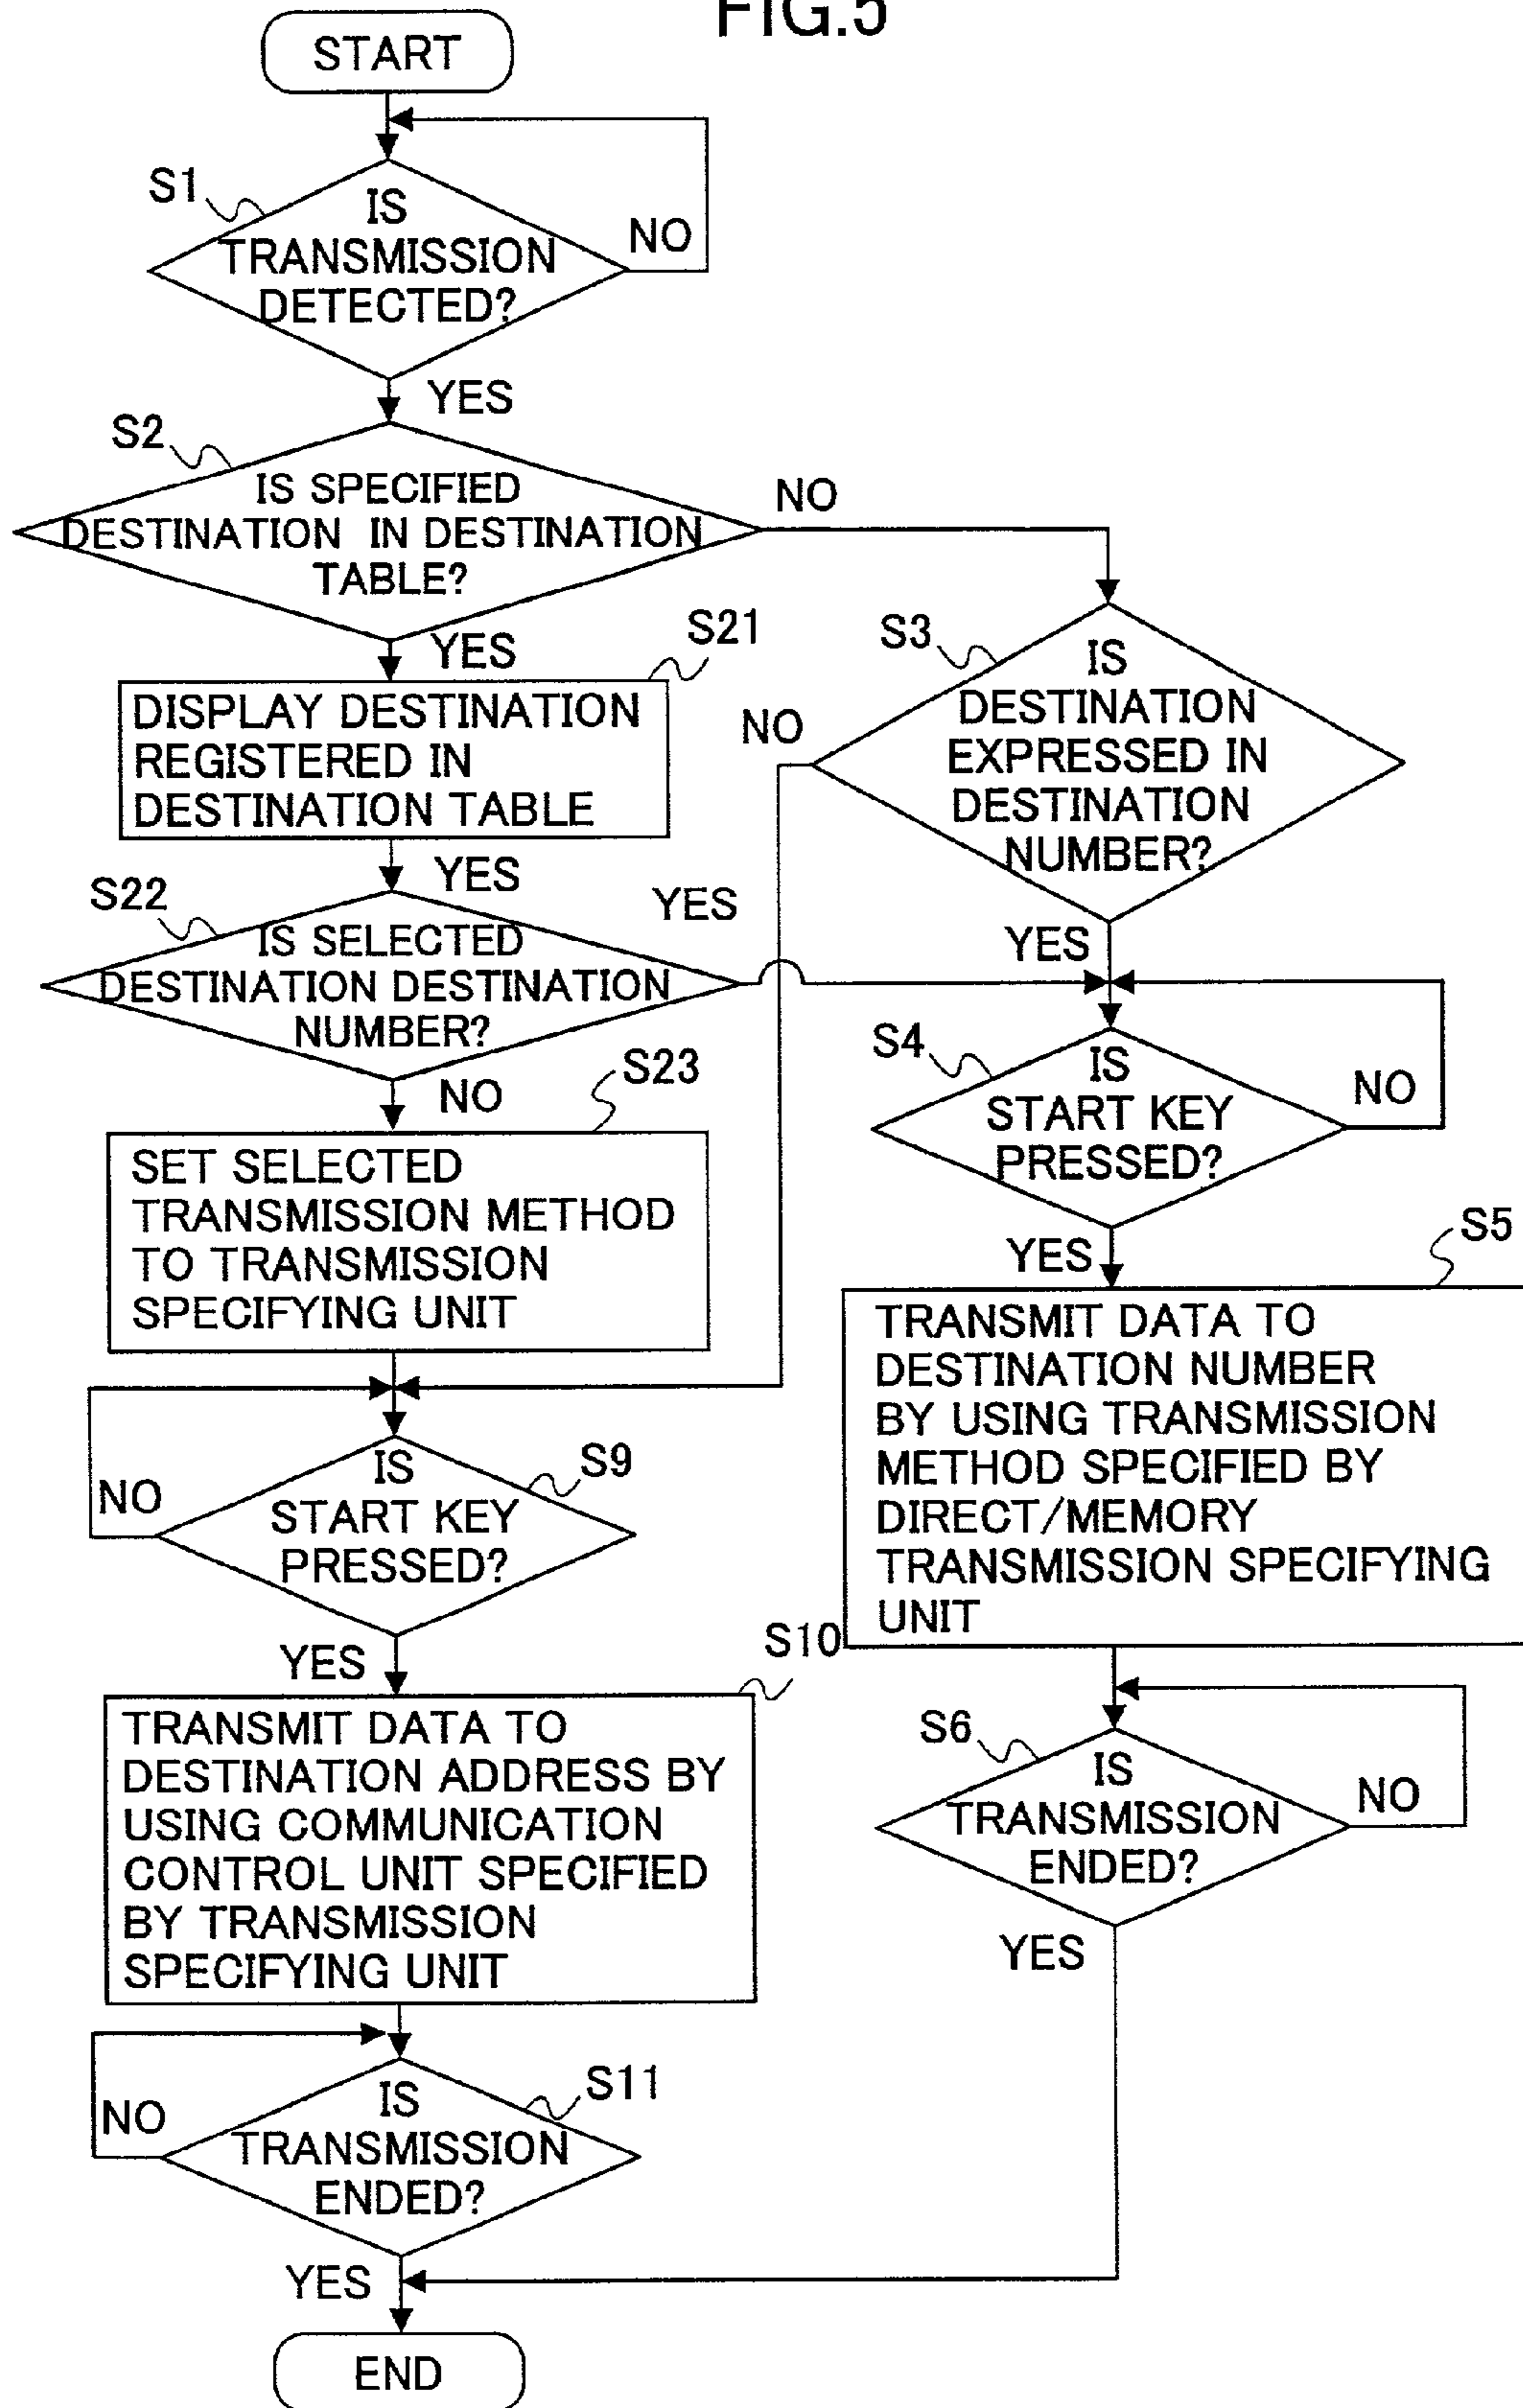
FIG.5

START

S1
IS TRANSMISSION DETECTED?
NO
YES

S2
IS SPECIFIED DESTINATION IN DESTINATION TABLE?
NO
YES

S21
DISPLAY DESTINATION REGISTERED IN DESTINATION TABLE

YES

S22
IS SELECTED DESTINATION DESTINATION NUMBER?
YES
NO

S23
SET SELECTED TRANSMISSION METHOD TO TRANSMISSION SPECIFYING UNIT

S3
IS DESTINATION EXPRESSED IN DESTINATION NUMBER?
NO
YES

S4
IS START KEY PRESSED?
NO
YES

S5
TRANSMIT DATA TO DESTINATION NUMBER BY USING TRANSMISSION METHOD SPECIFIED BY DIRECT/MEMORY TRANSMISSION SPECIFYING UNIT

S9
IS START KEY PRESSED?
NO
YES

S10
TRANSMIT DATA TO DESTINATION ADDRESS BY USING COMMUNICATION CONTROL UNIT SPECIFIED BY TRANSMISSION SPECIFYING UNIT

S6
IS TRANSMISSION ENDED?
NO
YES

S11
IS TRANSMISSION ENDED?
NO
YES

END